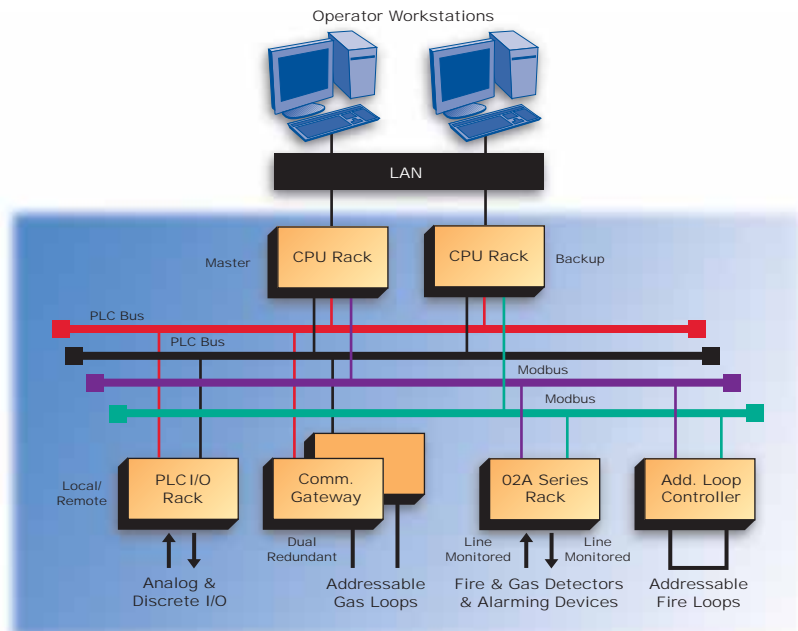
Operator Workstations

LAN

Master

CPU Rack

CPU Rack

Backup

PLC Bus

PLC Bus

Modbus

Modbus

Local/
Remote

PLC I/O
Rack

Comm.
Gateway

02A Series
Rack

Add. Loop
Controller

Dual
Redundant

Line
Monitored

Line
Monitored

Analog &
Discrete I/O

Addressable
Gas Loops

Fire & Gas Detectors
& Alarming Devices

Addressable
Fire Loops